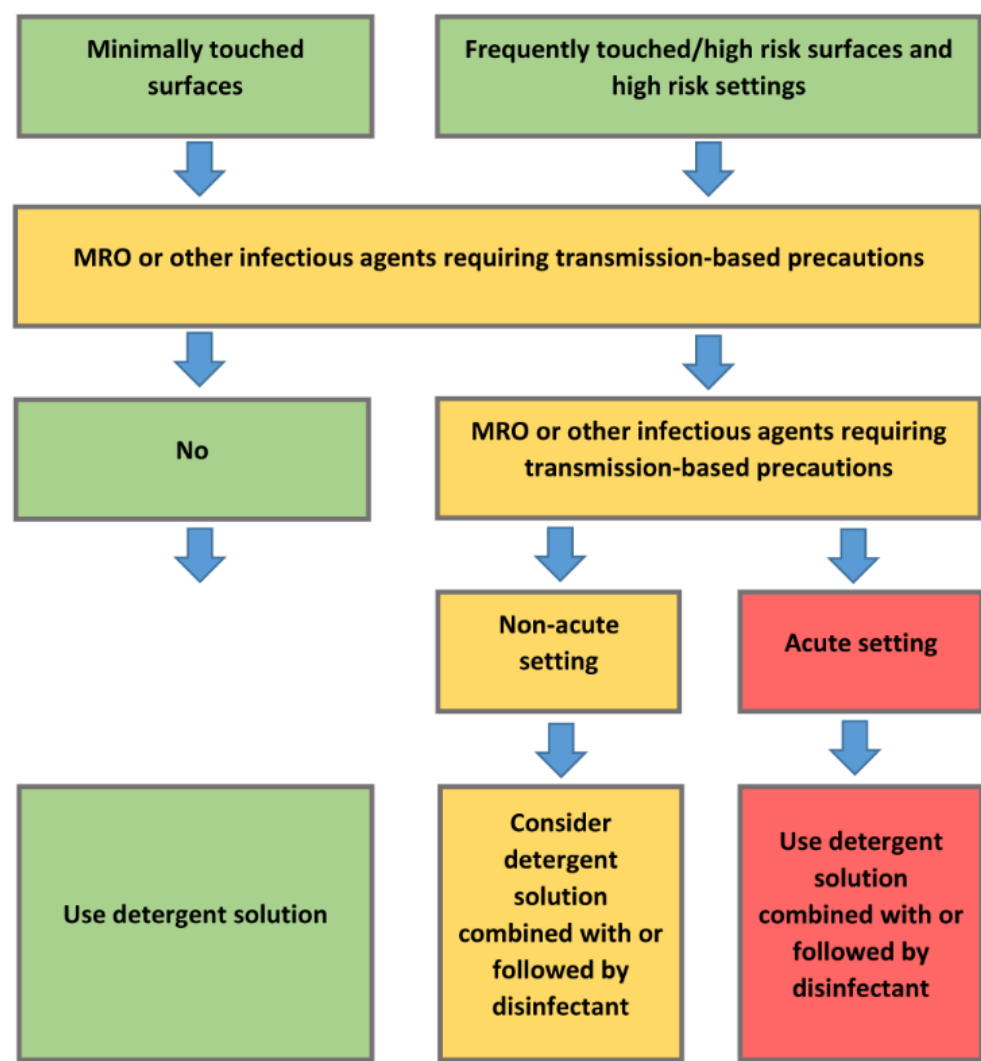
Minimally touched surfaces

Frequently touched/high risk surfaces and high risk settings

MRO or other infectious agents requiring transmission-based precautions

No

MRO or other infectious agents requiring transmission-based precautions

Non-acute setting

Acute setting

Use detergent solution

Consider detergent solution combined with or followed by disinfectant

Use detergent solution combined with or followed by disinfectant